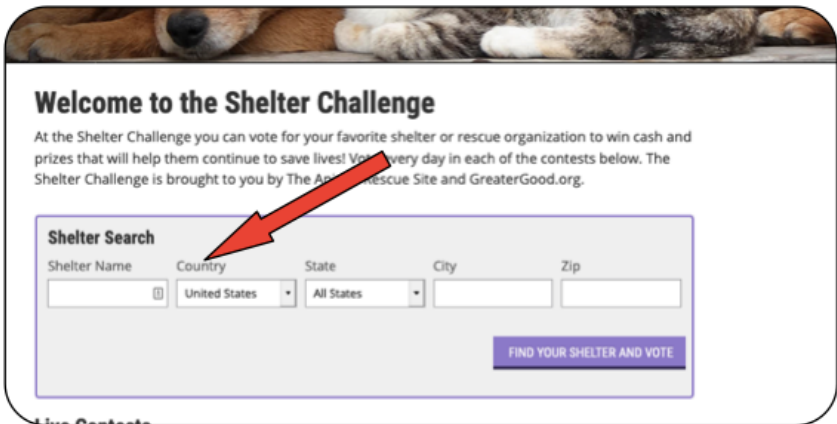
Welcome to the Shelter Challenge

At the Shelter Challenge you can vote for your favorite shelter or rescue organization to win cash and prizes that will help them continue to save lives! Vot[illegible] every day in each of the contests below. The Shelter Challenge is brought to you by The An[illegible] Rescue Site and GreaterGood.org.

Shelter Search

Shelter Name

Country

United States

State

All States

City

Zip

FIND YOUR SHELTER AND VOTE

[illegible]